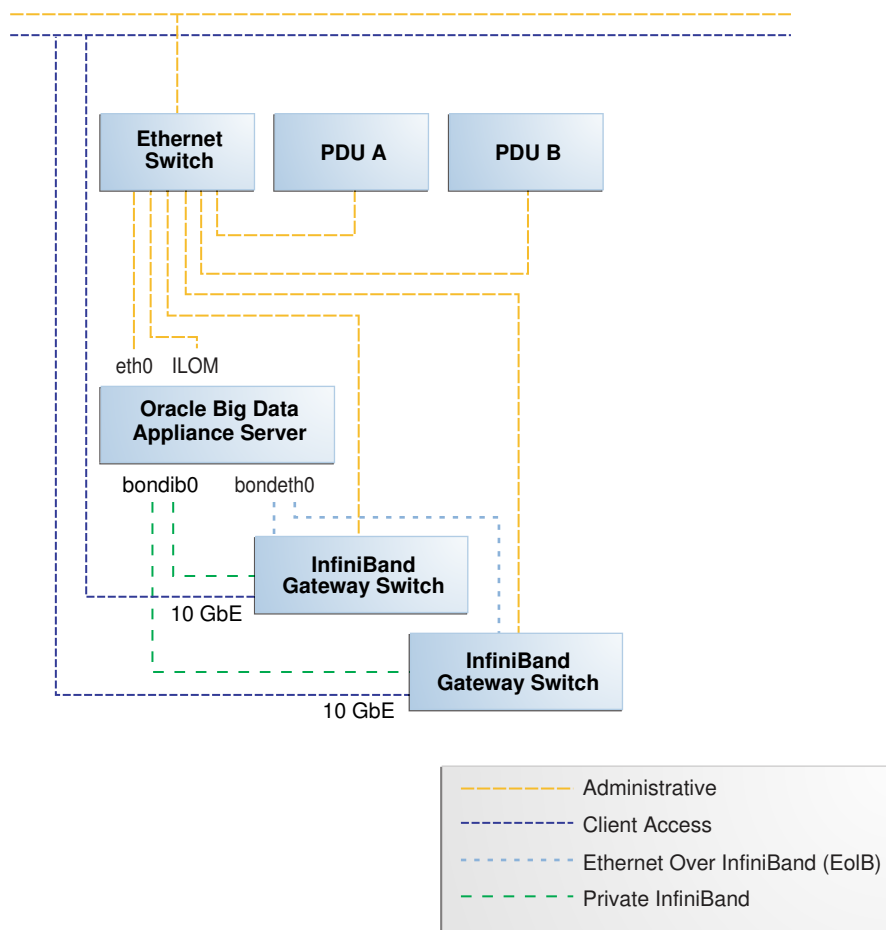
Ethernet Switch

PDU A

PDU B

eth0 ILOM

Oracle Big Data Appliance Server

bondib0 bondeth0

InfiniBand Gateway Switch

10 GbE

InfiniBand Gateway Switch

10 GbE

Administrative

Client Access

Ethernet Over InfiniBand (EoIB)

Private InfiniBand